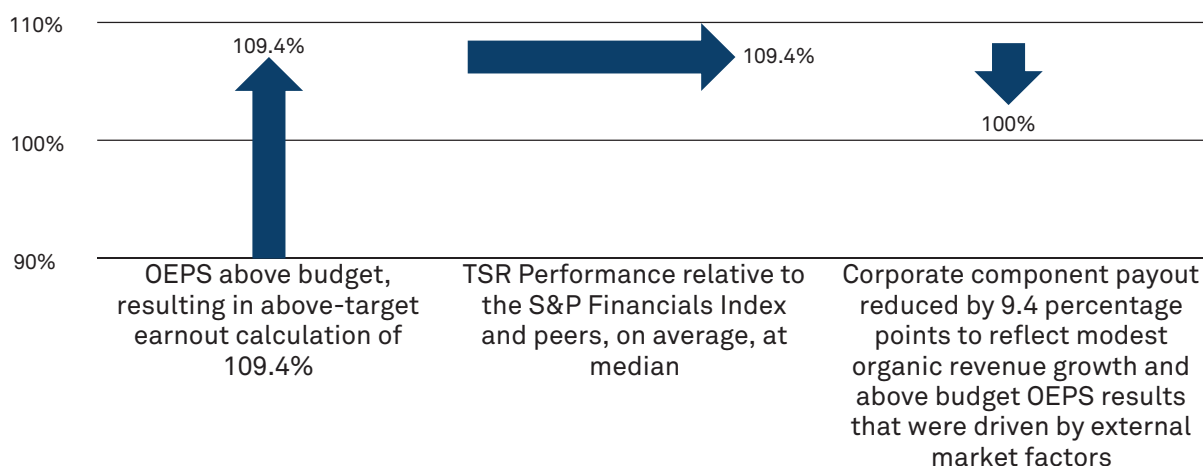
110%

100%

90%

109.4%

109.4%

100%

OEPS above budget, resulting in above-target earnout calculation of 109.4%

TSR Performance relative to the S&P Financials Index and peers, on average, at median

Corporate component payout reduced by 9.4 percentage points to reflect modest organic revenue growth and above budget OEPS results that were driven by external market factors